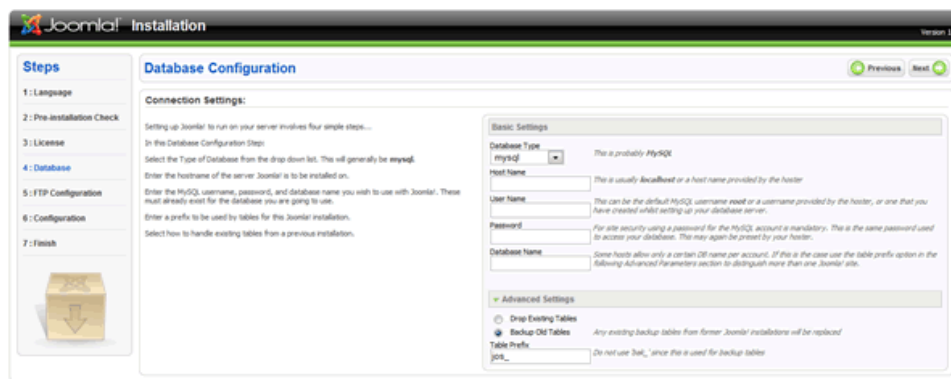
Joomla! Installation

Version 1

Steps

1 : Language

2 : Pre-installation Check

3 : License

4 : Database

5 : FTP Configuration

6 : Configuration

7 : Finish

Database Configuration

Previous Next

Connection Settings:

Setting up Joomla! to run on your server involves four simple steps....

In this Database Configuration Step:

Select the Type of Database from the drop down list. This will generally be mysql.

Enter the hostname of the server Joomla! is to be installed on.

Enter the MySQL username, password, and database name you wish to use with Joomla!. These must already exist for the database you are going to use.

Enter a prefix to be used by tables for this Joomla! installation.

Select how to handle existing tables from a previous installation.

Basic Settings

Database Type
mysql

This is probably MySQL

Host Name

This is usually localhost or a host name provided by the hoster

User Name

This can be the default MySQL username root or a username provided by the hoster, or one that you have created whilst setting up your database server.

Password

For site security using a password for the MySQL account is mandatory. This is the same password used to access your database. This may again be preset by your hoster.

Database Name

Some hosts allow only a certain DB name per account. If this is the case use the table prefix option in the following Advanced Parameters section to distinguish more than one Joomla! site.

Advanced Settings

Drop Existing Tables

Backup Old Tables

Any existing backup tables from former Joomla! installations will be replaced

Table Prefix
jos_

Do not use 'bak_' since this is used for backup tables